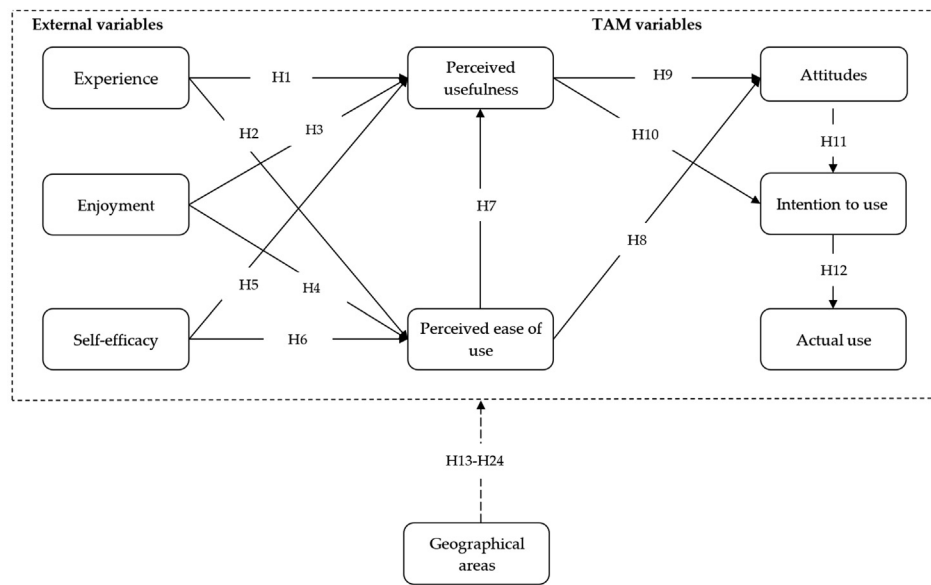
External variables

TAM variables

Experience

H1

H2

H3

Perceived usefulness

H9

H10

Attitudes

H11

Enjoyment

H7

Intention to use

H8

H5

H4

H12

Self-efficacy

H6

Perceived ease of use

Actual use

H13-H24

Geographical areas